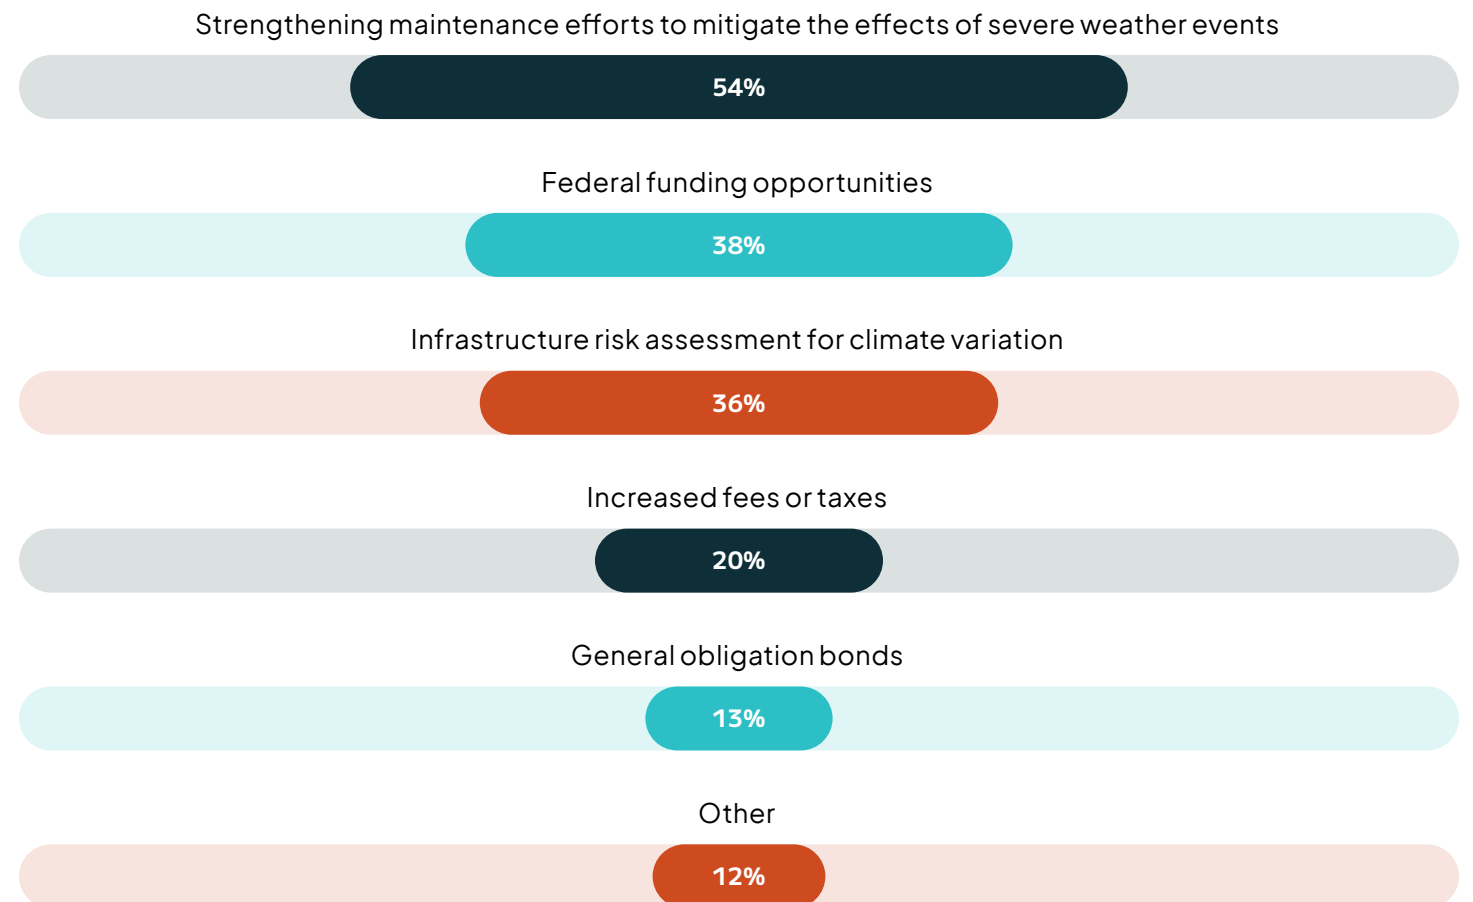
Strengthening maintenance efforts to mitigate the effects of severe weather events

54%

Federal funding opportunities

38%

Infrastructure risk assessment for climate variation

36%

Increased fees or taxes

20%

General obligation bonds

13%

Other

12%